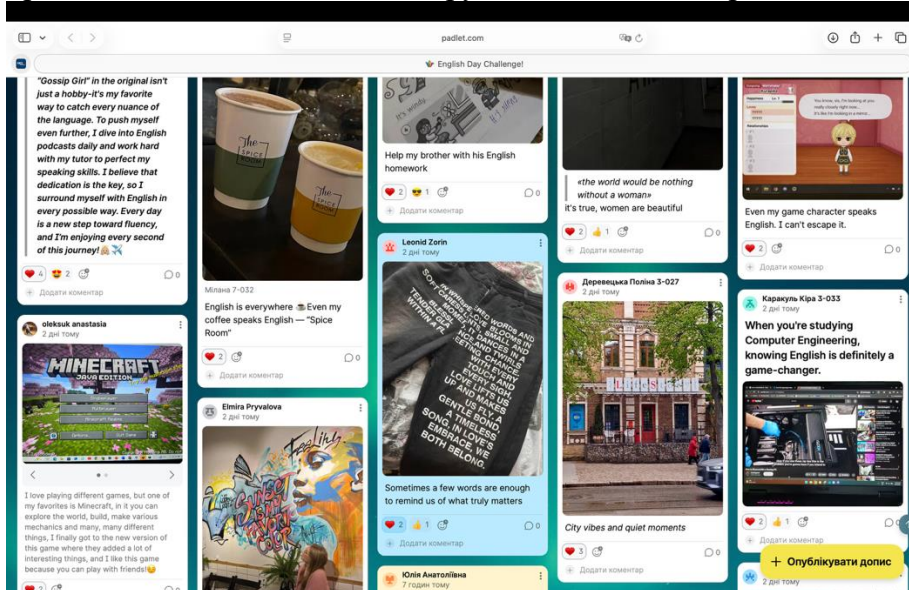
padlet.com

English Day Challenge!

"Gossip Girl" in the original isn't just a hobby-it's my favorite way to catch every nuance of the language. To push myself even further, I dive into English podcasts daily and work hard with my tutor to perfect my speaking skills. I believe that dedication is the key, so I surround myself with English in every possible way. Every day is a new step toward fluency, and I'm enjoying every second of this journey!

4 2 0

Додати коментар

oleksuk anastasia
2 дні тому

MINECRAFT JAVA EDITION

I love playing different games, but one of my favorites is Minecraft, in it you can explore the world, build, make various mechanics and many, many different things, I finally got to the new version of this game where they added a lot of interesting things, and I like this game because you can play with friends!

Мілана 7-032

English is everywhere Even my coffee speaks English — "Spice Room"

2 0

Додати коментар

Elmira Pryvalova
2 дні тому

Help my brother with his English homework

2 1 0

Додати коментар

Leonid Zorin
2 дні тому

Sometimes a few words are enough to remind us of what truly matters

2 1 0

Додати коментар

Юлія Анатоліївна
7 годин тому

«the world would be nothing without a woman»
it's true, women are beautiful

2 1 0

Додати коментар

Деревецька Поліна 3-027
2 дні тому

City vibes and quiet moments

3 0

Додати коментар

Even my game character speaks English. I can't escape it.

2 0

Додати коментар

Каракуль Кіра 3-033
2 дні тому

When you're studying Computer Engineering, knowing English is definitely a game-changer.

2 1

Додати коментар

+ Опублікувати допис